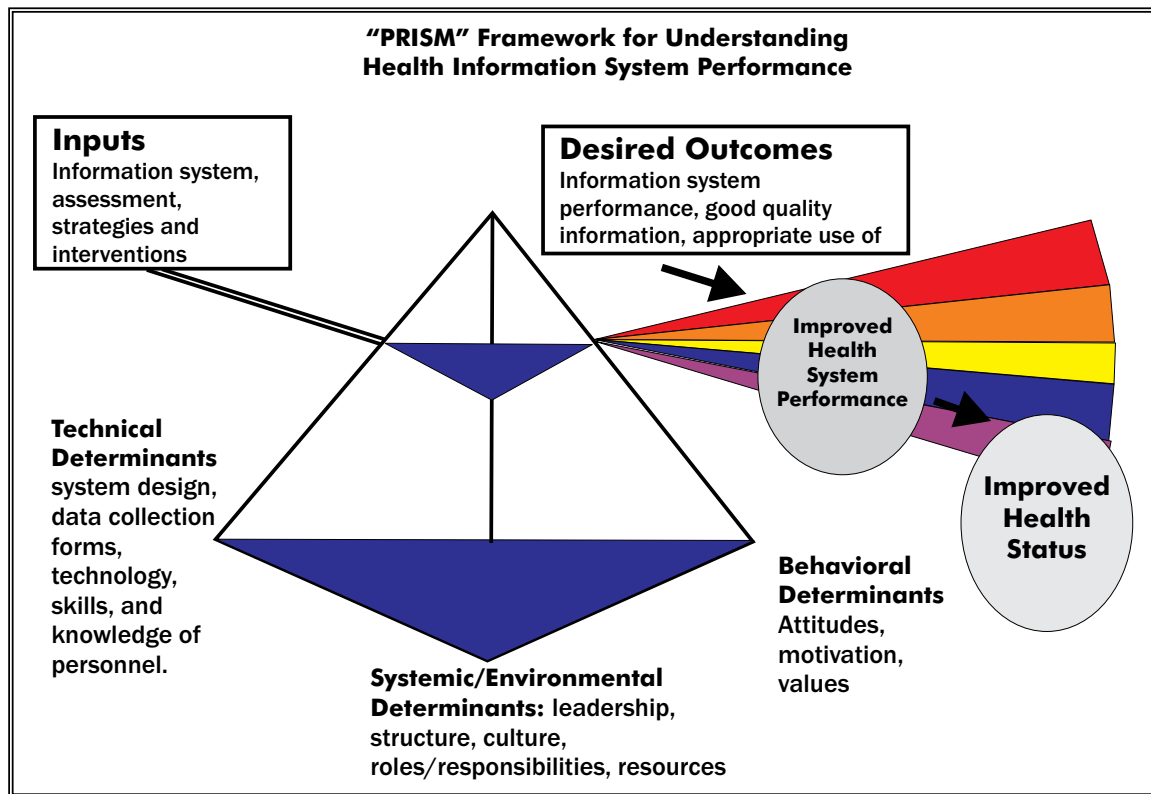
"PRISM" Framework for Understanding
Health Information System Performance

Inputs
Information system, assessment, strategies and interventions

Desired Outcomes
Information system performance, good quality information, appropriate use of

Improved Health System Performance

Improved Health Status

Technical Determinants
system design, data collection forms, technology, skills, and knowledge of personnel.

Behavioral Determinants
Attitudes, motivation, values

Systemic/Environmental Determinants: leadership, structure, culture, roles/responsibilities, resources